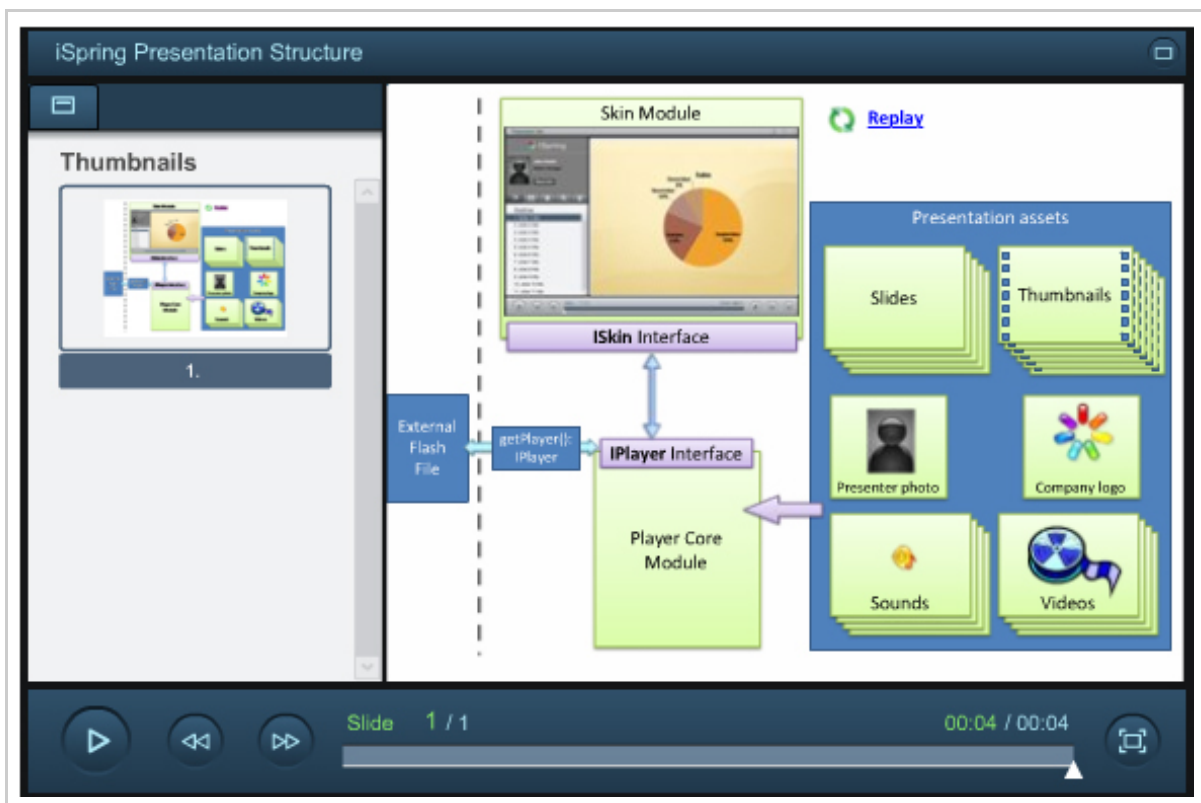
iSpring Presentation Structure

Thumbnails

1.

Skin Module

Replay

Presentation assets

Slides

Thumbnails

ISkin Interface

External Flash File

getPlayer(): IPlayer

IPlayer Interface

Player Core Module

Presenter photo

Company logo

Sounds

Videos

Slide 1 / 1

00:04 / 00:04